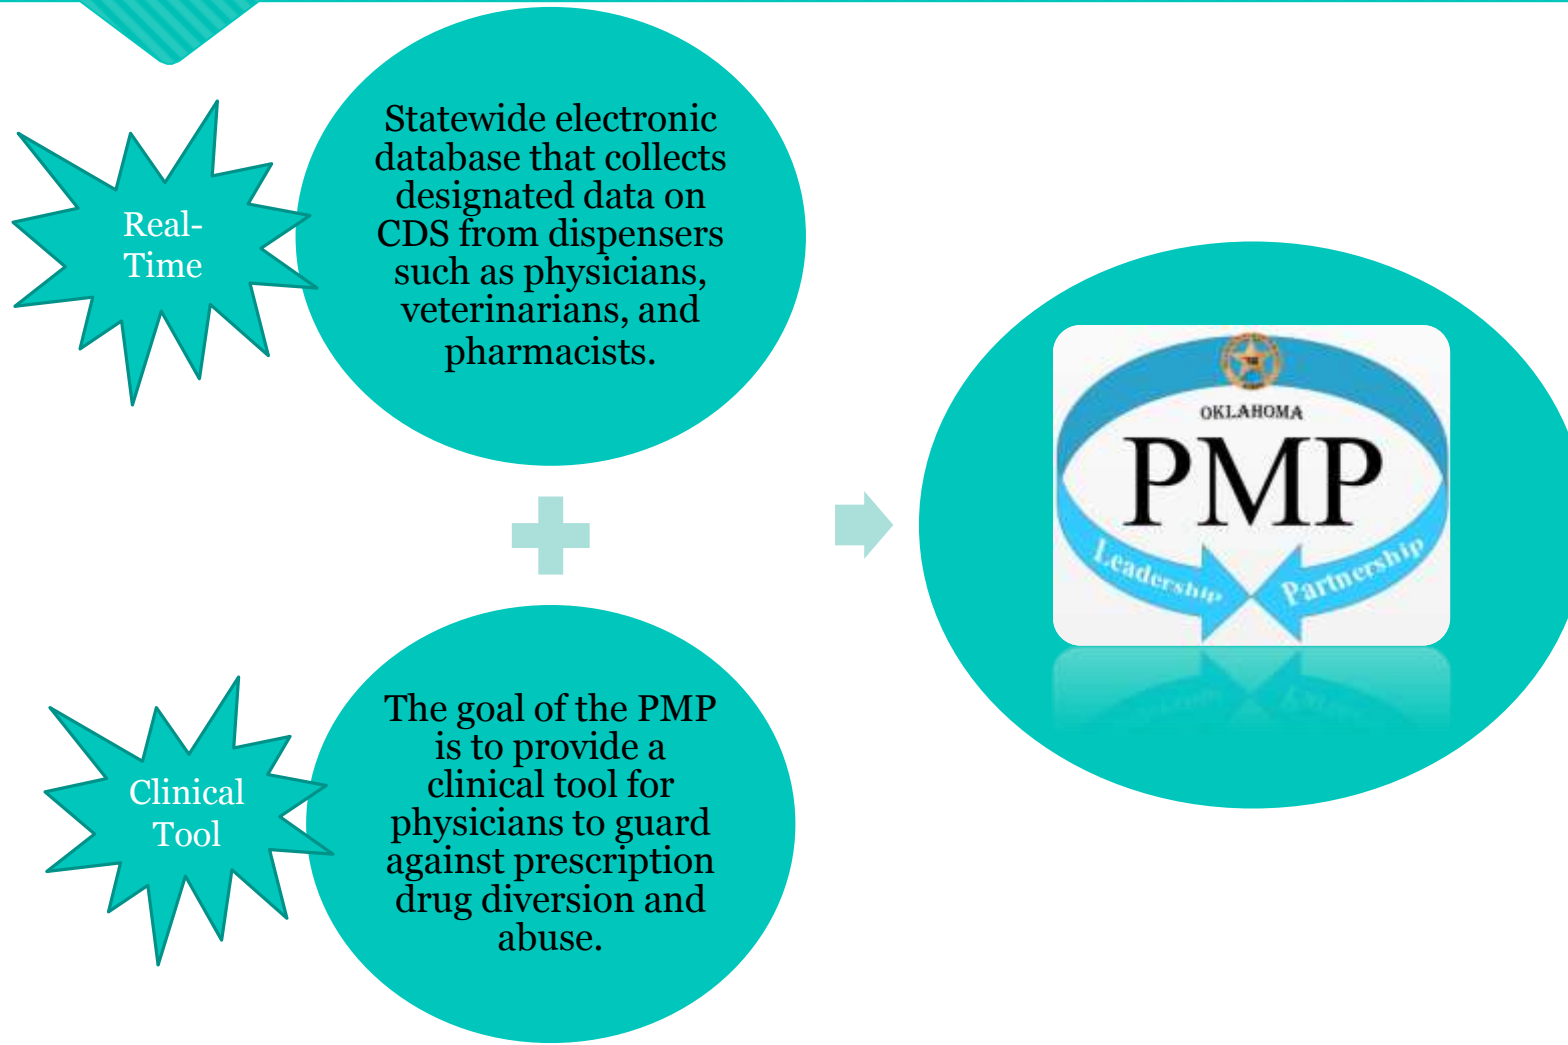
Real-Time

Statewide electronic database that collects designated data on CDS from dispensers such as physicians, veterinarians, and pharmacists.

Clinical Tool

The goal of the PMP is to provide a clinical tool for physicians to guard against prescription drug diversion and abuse.

OKLAHOMA
PMP
Leadership
Partnership